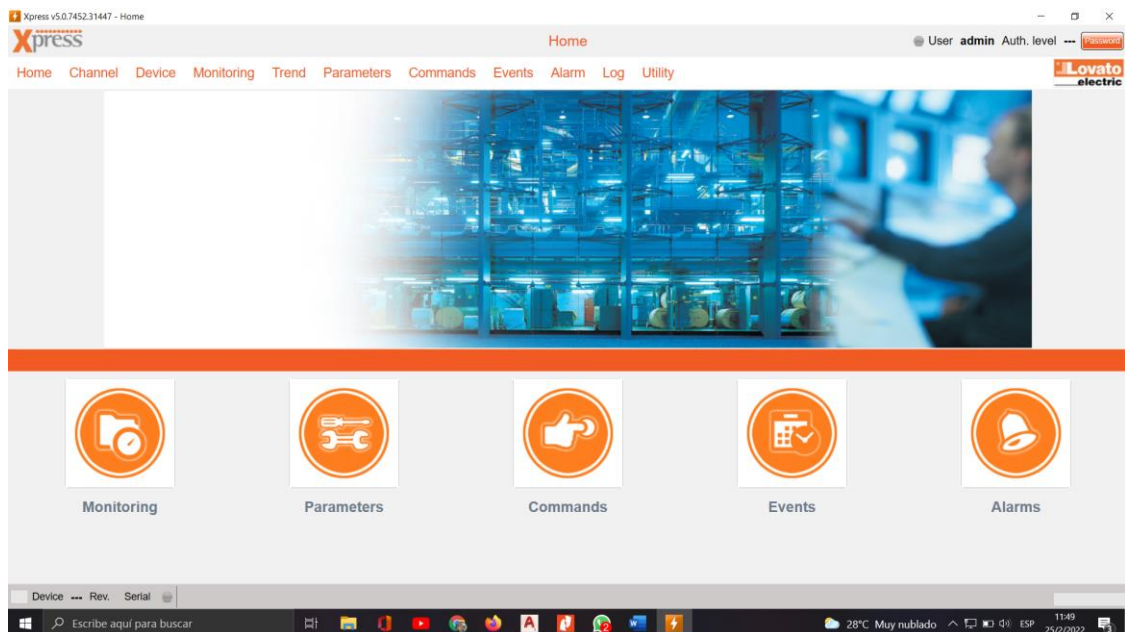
Xpress v5.0.7452.31447 - Home

Xpress

Home

User admin Auth. level --- Password

Home Channel Device Monitoring Trend Parameters Commands Events Alarm Log Utility

Lovato electric

Monitoring

Parameters

Commands

Events

Alarms

Device --- Rev. Serial

Escribe aquí para buscar

28°C Muy nublado ESP 11:49 25/2/2022